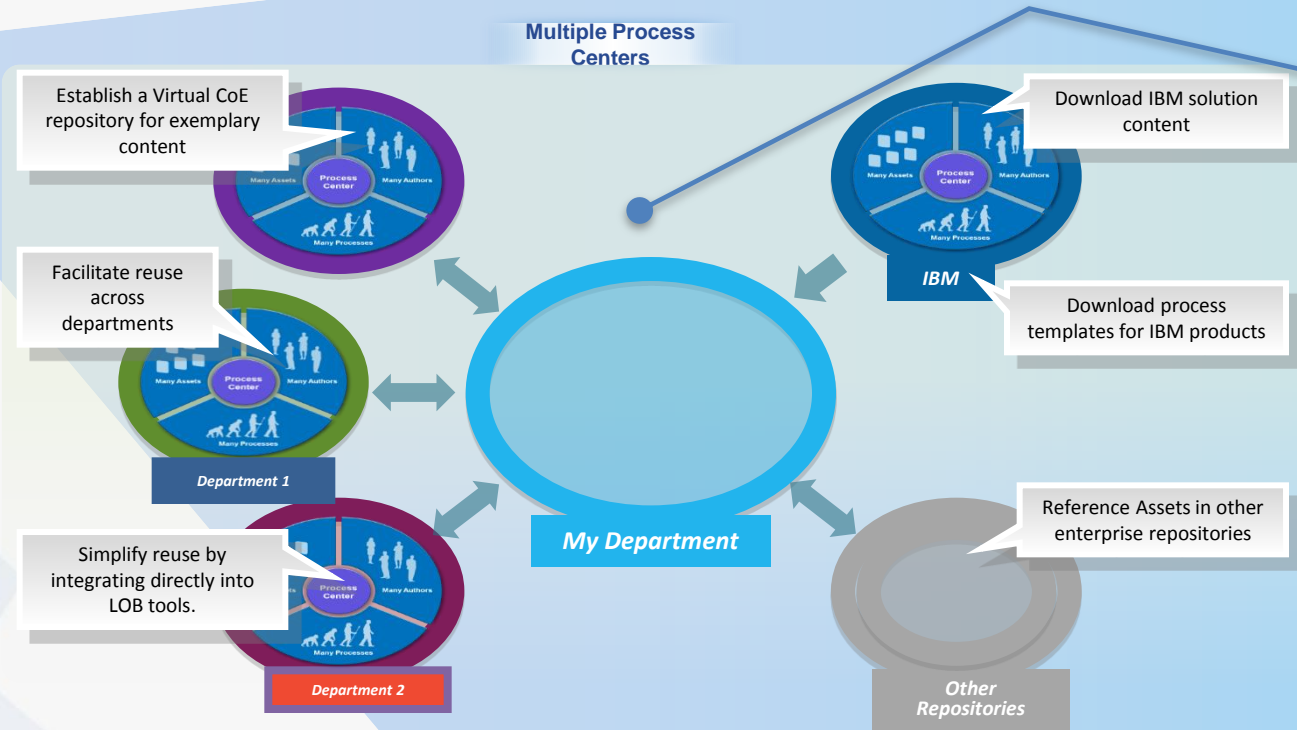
Multiple Process Centers

Establish a Virtual CoE repository for exemplary content

Many Assets
Process Center
Many Authors
Many Processes

Download IBM solution content

Many Assets
Process Center
Many Authors
Many Processes

IBM

Download process templates for IBM products

Facilitate reuse across departments

Many Assets
Process Center
Many Authors
Many Processes

Department 1

My Department

Reference Assets in other enterprise repositories

Simplify reuse by integrating directly into LOB tools.

Process Center
Many Authors
Many Processes

Department 2

Other Repositories